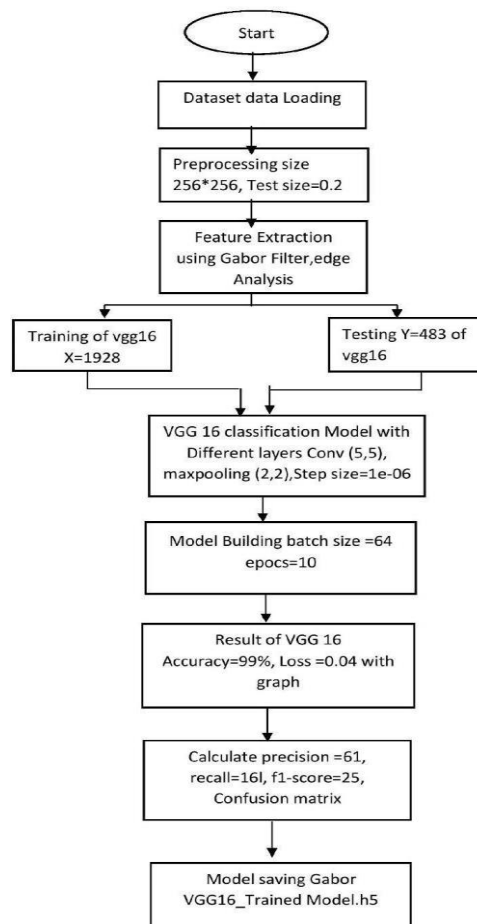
Start

Dataset data Loading

Preprocessing size 256*256, Test size=0.2

Feature Extraction using Gabor Filter,edge Analysis

Training of vgg16 X=1928

Testing Y=483 of vgg16

VGG 16 classification Model with Different layers Conv (5,5), maxpooling (2,2),Step size=1e-06

Model Building batch size =64 epocs=10

Result of VGG 16 Accuracy=99%, Loss =0.04 with graph

Calculate precision =61, recall=16l, f1-score=25, Confusion matrix

Model saving Gabor VGG16_Trained Model.h5